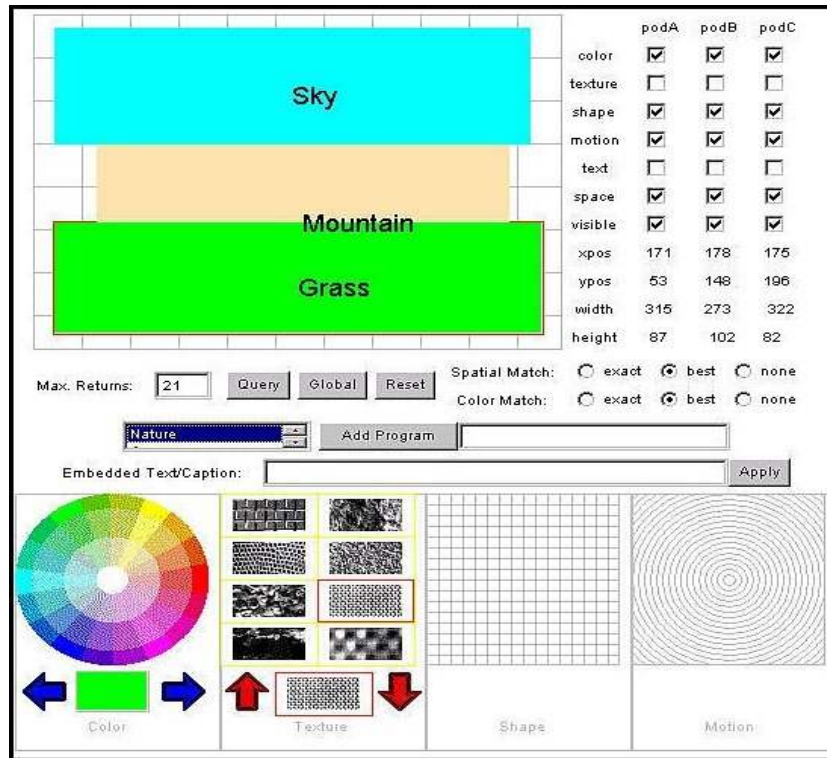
Sky

Mountain

Grass

| | podA | podB | podC |
|---|---|---|---|
| color | ☑ | ☑ | ☑ |
| texture | ☐ | ☐ | ☐ |
| shape | ☑ | ☑ | ☑ |
| motion | ☑ | ☑ | ☑ |
| text | ☐ | ☐ | ☐ |
| space | ☑ | ☑ | ☑ |
| visible | ☑ | ☑ | ☑ |
| xpos | 171 | 178 | 175 |
| ypos | 53 | 148 | 196 |
| width | 315 | 273 | 322 |
| height | 87 | 102 | 82 |

Max. Returns: 21 Query Global Reset

Spatial Match: ○ exact ◉ best ○ none

Color Match: ○ exact ◉ best ○ none

Nature

Add Program

Embedded Text/Caption:

Apply

Color

Texture

Shape

Motion